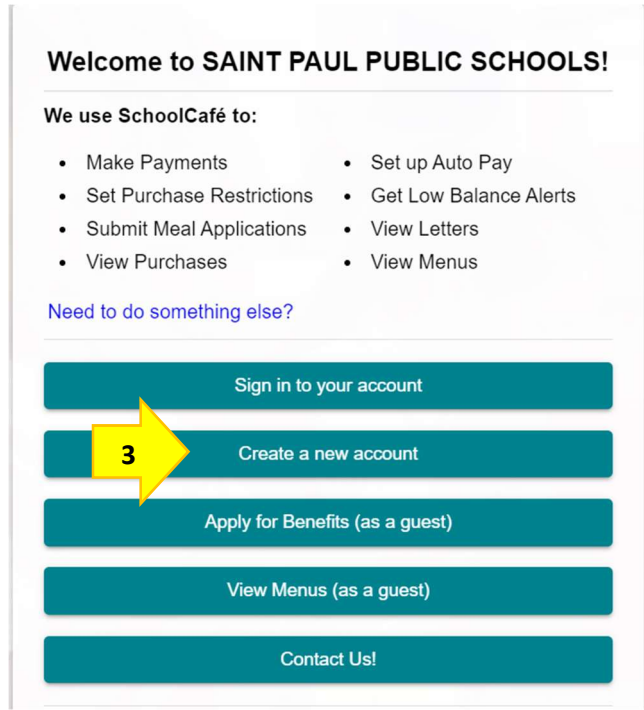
Welcome to SAINT PAUL PUBLIC SCHOOLS!

We use SchoolCafé to:

- Make Payments
- Set Purchase Restrictions
- Submit Meal Applications
- View Purchases

- Set up Auto Pay
- Get Low Balance Alerts
- View Letters
- View Menus

Need to do something else?

Sign in to your account

3

Create a new account

Apply for Benefits (as a guest)

View Menus (as a guest)

Contact Us!